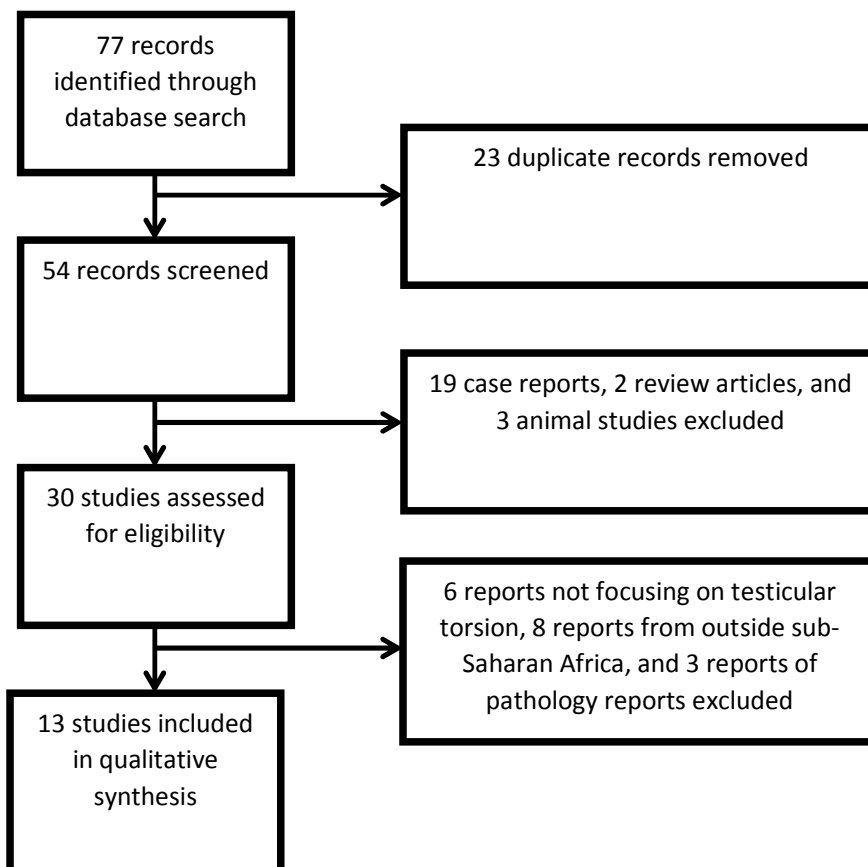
77 records identified through database search

23 duplicate records removed

54 records screened

19 case reports, 2 review articles, and 3 animal studies excluded

30 studies assessed for eligibility

6 reports not focusing on testicular torsion, 8 reports from outside sub-Saharan Africa, and 3 reports of pathology reports excluded

13 studies included in qualitative synthesis